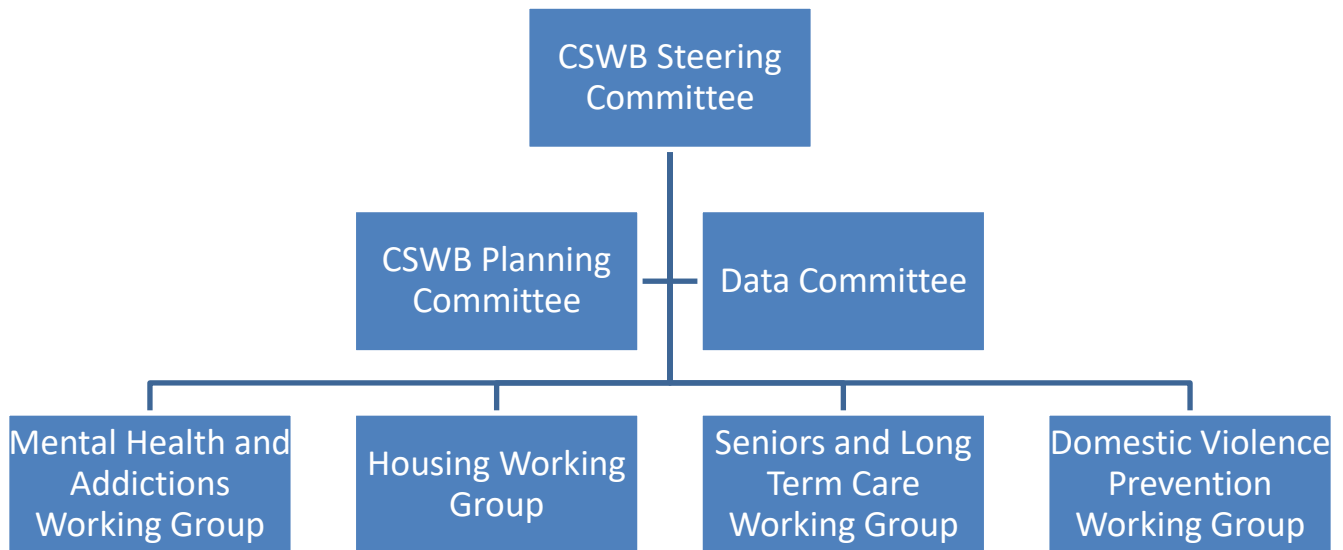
CSWB Steering Committee

CSWB Planning Committee

Data Committee

Mental Health and Addictions Working Group

Housing Working Group

Seniors and Long Term Care Working Group

Domestic Violence Prevention Working Group